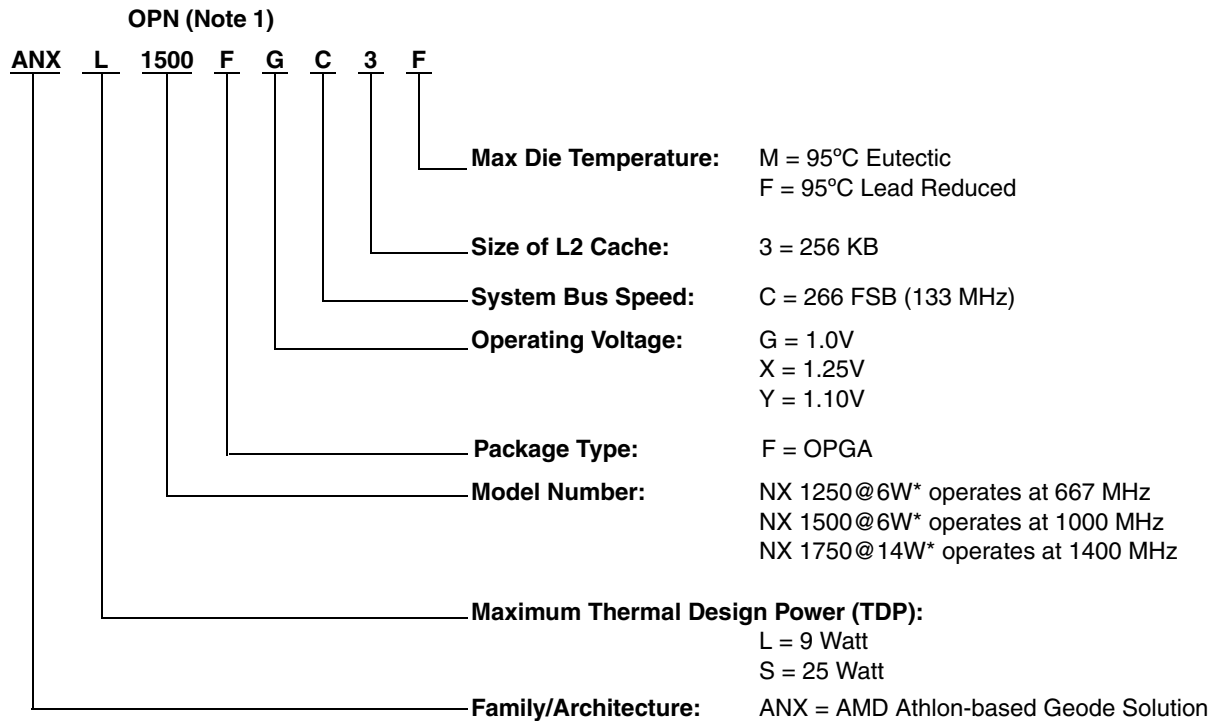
OPN (Note 1)

ANX L 1500 F G C 3 F

Max Die Temperature: M = 95ºC Eutectic
F = 95ºC Lead Reduced

Size of L2 Cache: 3 = 256 KB

System Bus Speed: C = 266 FSB (133 MHz)

Operating Voltage: G = 1.0V
X = 1.25V
Y = 1.10V

Package Type: F = OPGA

Model Number: NX 1250@6W* operates at 667 MHz
NX 1500@6W* operates at 1000 MHz
NX 1750@14W* operates at 1400 MHz

Maximum Thermal Design Power (TDP):
L = 9 Watt
S = 25 Watt

Family/Architecture: ANX = AMD Athlon-based Geode Solution